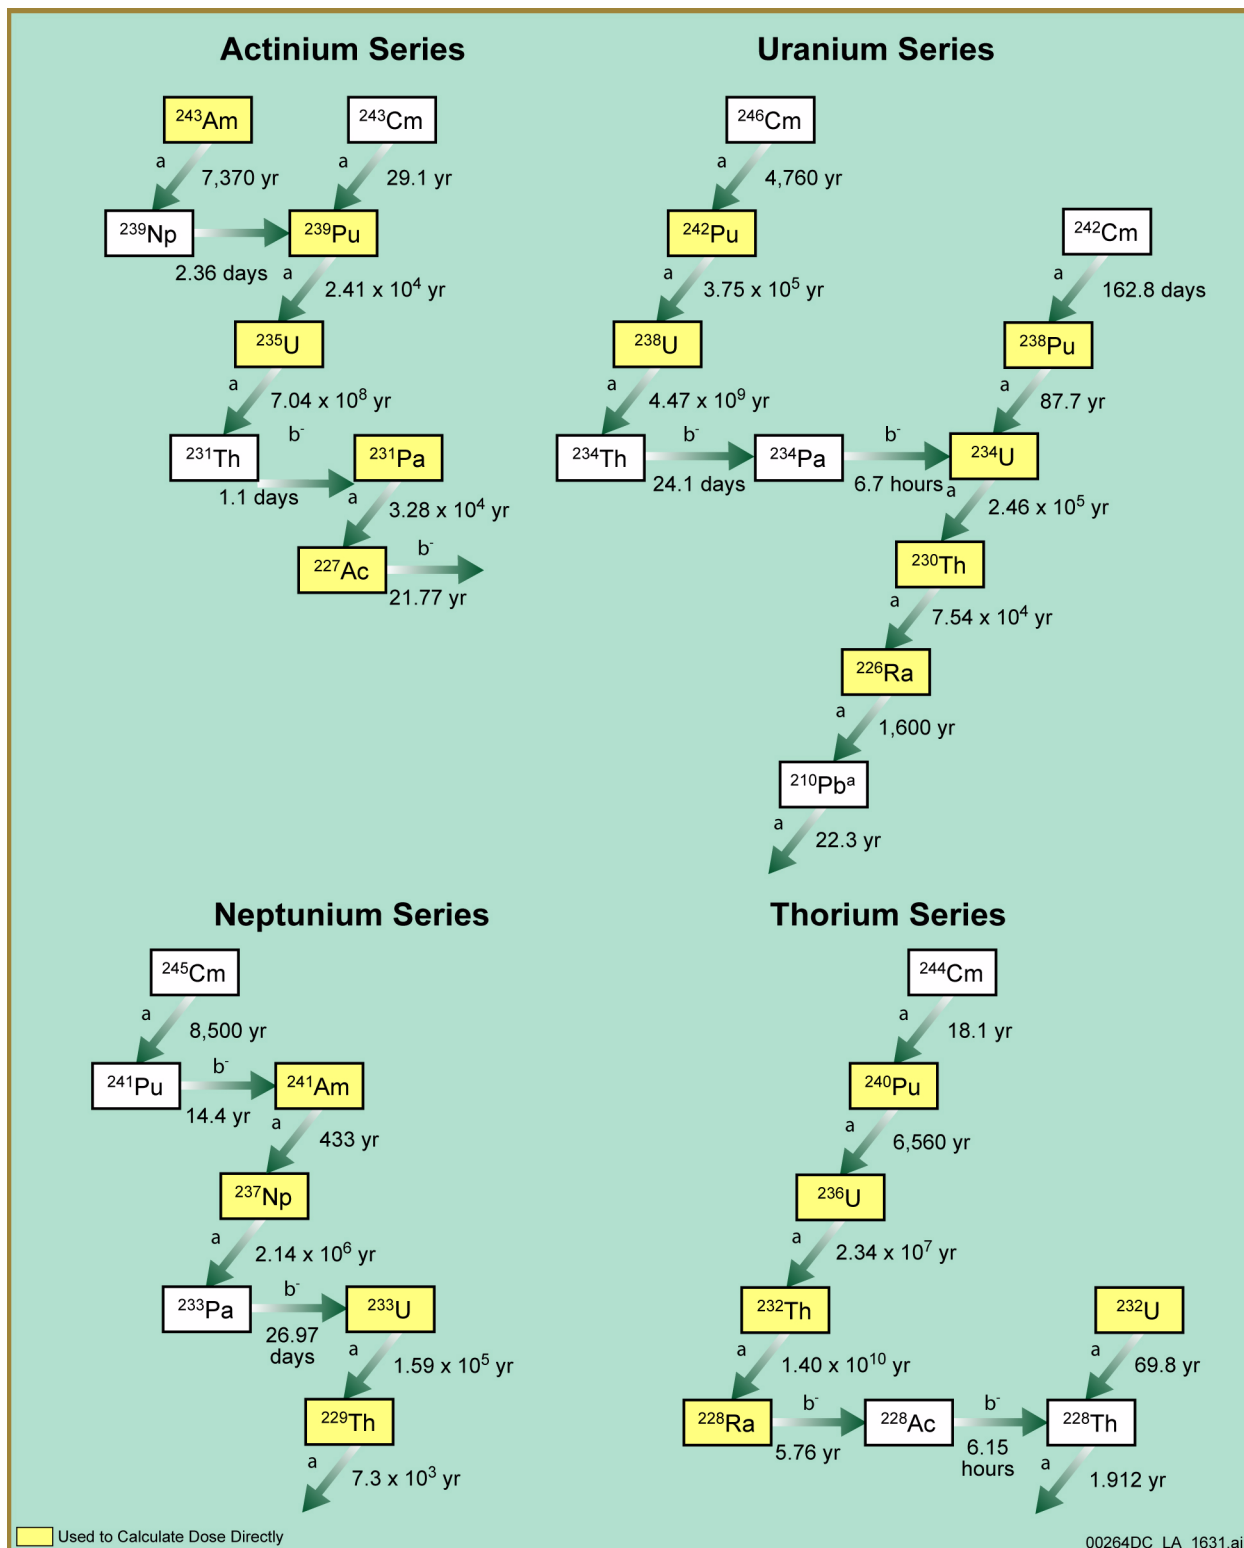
Actinium Series

$^{243}Am$
a
7,370 yr
$^{243}Cm$
a
29.1 yr
$^{239}Np$
$^{239}Pu$
2.36 days
a
2.41 x $10^4$ yr
$^{235}U$
a
7.04 x $10^8$ yr
$^{231}Th$
b$^-$
$^{231}Pa$
1.1 days
a
3.28 x $10^4$ yr
$^{227}Ac$
b$^-$
21.77 yr

Uranium Series

$^{246}Cm$
a
4,760 yr
$^{242}Pu$
$^{242}Cm$
a
3.75 x $10^5$ yr
a
162.8 days
$^{238}U$
$^{238}Pu$
a
4.47 x $10^9$ yr
a
87.7 yr
$^{234}Th$
b$^-$
$^{234}Pa$
b$^-$
$^{234}U$
24.1 days
6.7 hours
a
2.46 x $10^5$ yr
$^{230}Th$
a
7.54 x $10^4$ yr
$^{226}Ra$
a
1,600 yr
$^{210}Pb^a$
a
22.3 yr

Neptunium Series

$^{245}Cm$
a
8,500 yr
$^{241}Pu$
b$^-$
$^{241}Am$
14.4 yr
a
433 yr
$^{237}Np$
a
2.14 x $10^6$ yr
$^{233}Pa$
b$^-$
$^{233}U$
26.97 days
a
1.59 x $10^5$ yr
$^{229}Th$
a
7.3 x $10^3$ yr

Thorium Series

$^{244}Cm$
a
18.1 yr
$^{240}Pu$
a
6,560 yr
$^{236}U$
a
2.34 x $10^7$ yr
$^{232}Th$
$^{232}U$
a
1.40 x $10^{10}$ yr
a
69.8 yr
$^{228}Ra$
b$^-$
$^{228}Ac$
b$^-$
$^{228}Th$
5.76 yr
6.15 hours
a
1.912 yr

Used to Calculate Dose Directly

00264DC LA 1631.ai